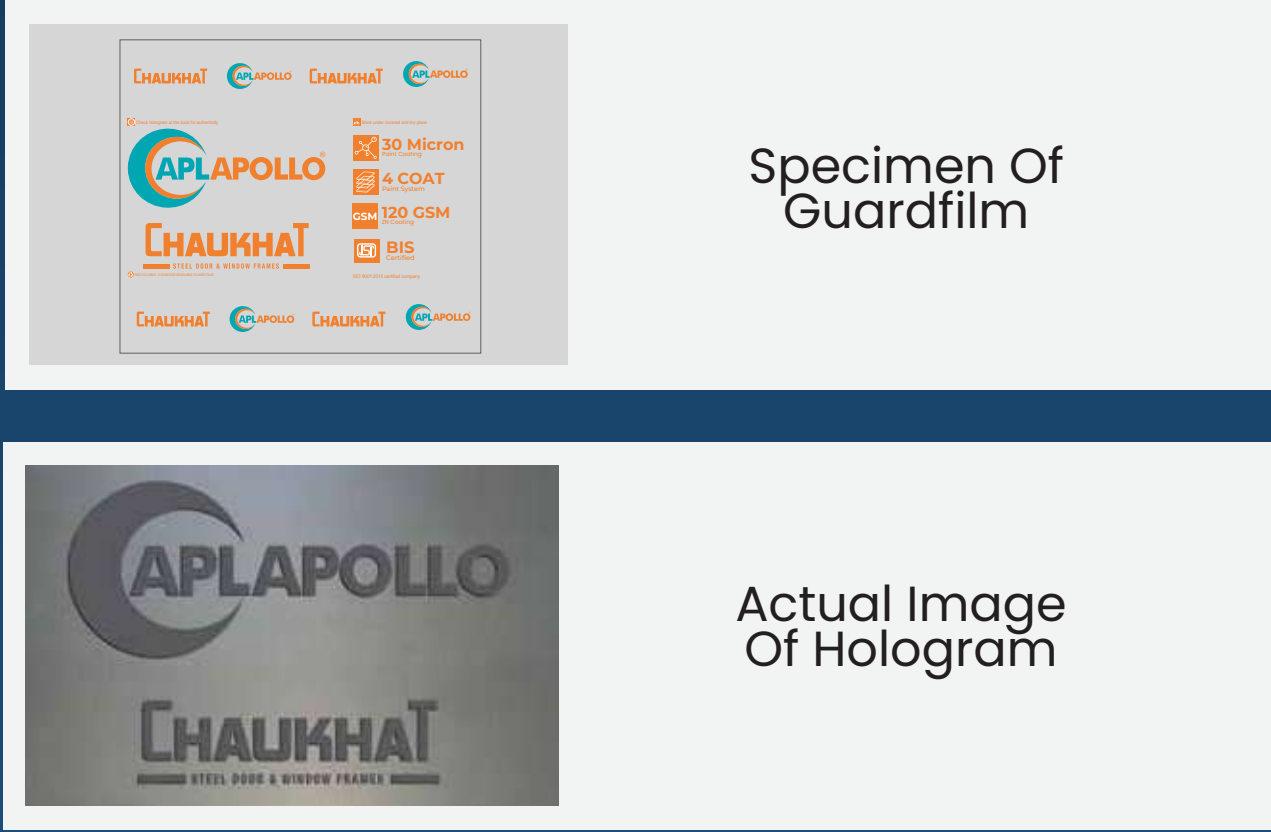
CHAUKHAT APLAPOLLO CHAUKHAT APLAPOLLO

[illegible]

APLAPOLLO

CHAUKHAT
STEEL DOOR & WINDOW FRAMES

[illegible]

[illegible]

30 Micron
Paint Coating

4 COAT
Paint System

GSM 120 GSM
Zn Coating

BIS
Certified

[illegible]

CHAUKHAT APLAPOLLO CHAUKHAT APLAPOLLO

Specimen Of Guardfilm

APLAPOLLO

CHAUKHAT
STEEL DOOR & WINDOW FRAMES

Actual Image Of Hologram